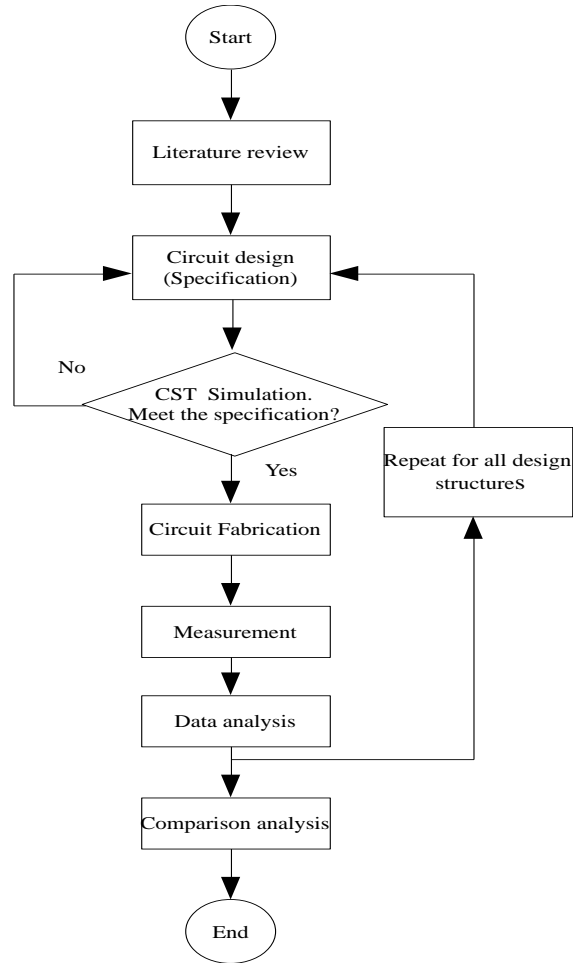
Start

Literature review

Circuit design (Specification)

No

CST Simulation. Meet the specification?

Yes

Repeat for all design structures

Circuit Fabrication

Measurement

Data analysis

Comparison analysis

End